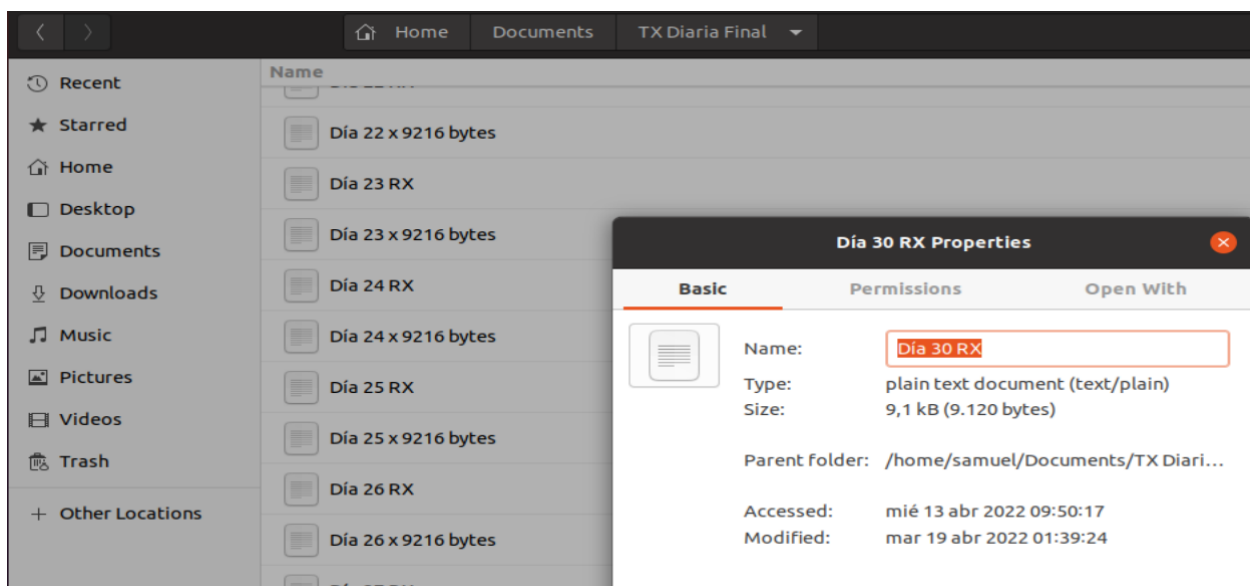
Home Documents TX Diaria Final

Recent
Starred
Home
Desktop
Documents
Downloads
Music
Pictures
Videos
Trash
+ Other Locations

Name
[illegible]
Día 22 x 9216 bytes
Día 23 RX
Día 23 x 9216 bytes
Día 24 RX
Día 24 x 9216 bytes
Día 25 RX
Día 25 x 9216 bytes
Día 26 RX
Día 26 x 9216 bytes
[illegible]

Día 30 RX Properties

Basic Permissions Open With

Name: Día 30 RX
Type: plain text document (text/plain)
Size: 9,1 kB (9.120 bytes)

Parent folder: /home/samuel/Documents/TX Diari…

Accessed: mié 13 abr 2022 09:50:17
Modified: mar 19 abr 2022 01:39:24